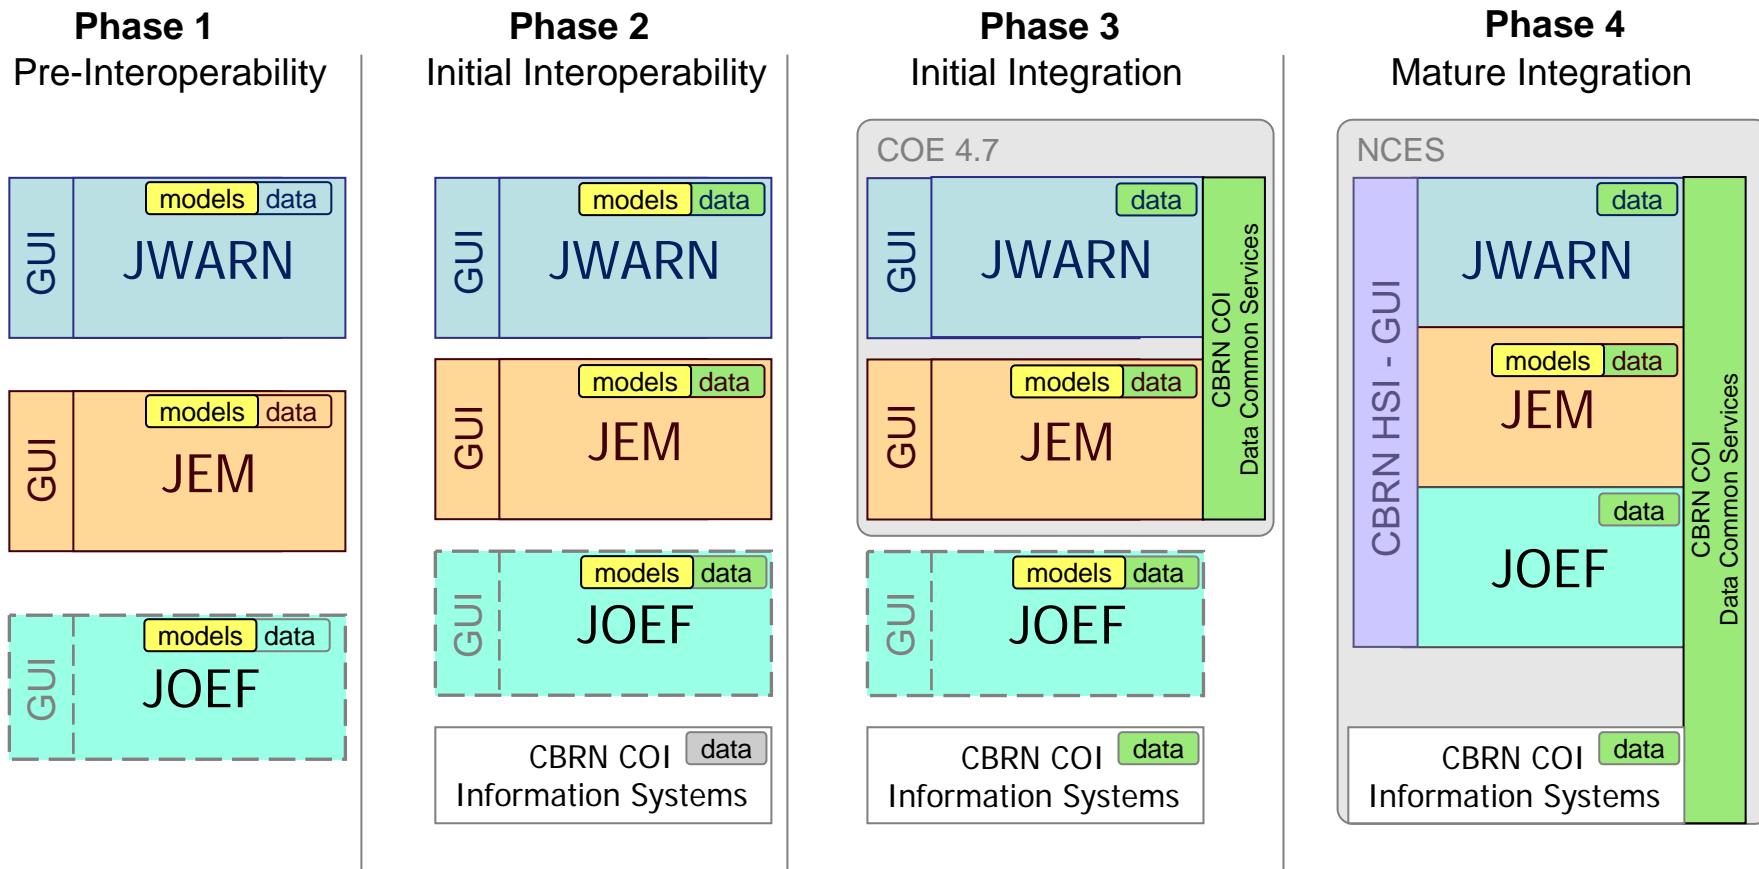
Phase 1
Pre-Interoperability

GUI
models data
JWARN

GUI
models data
JEM

GUI
models data
JOEF

Phase 2
Initial Interoperability

GUI
models data
JWARN

GUI
models data
JEM

GUI
models data
JOEF

CBRN COI data
Information Systems

Phase 3
Initial Integration

COE 4.7

GUI
data
JWARN

GUI
models data
JEM

CBRN COI
Data Common Services

GUI
models data
JOEF

CBRN COI data
Information Systems

Phase 4
Mature Integration

NCES

CBRN HSI - GUI

data
JWARN

models data
JEM

data
JOEF

CBRN COI
Data Common Services

CBRN COI data
Information Systems